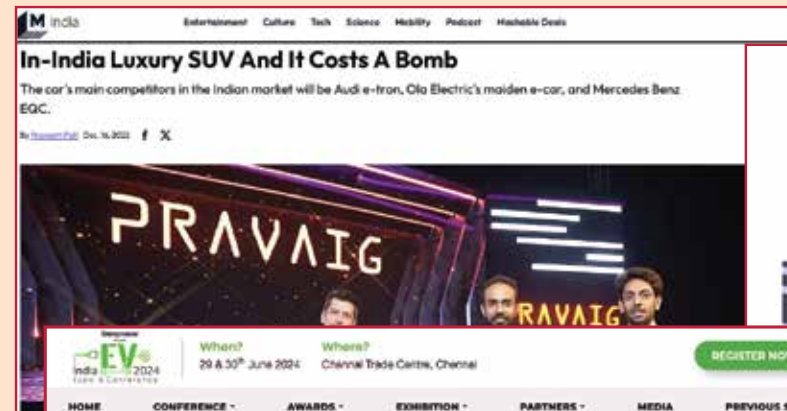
M India

Entertainment Culture Tech Science Mobility Podcast Mashable Deals

In-India Luxury SUV And It Costs A Bomb

The car's main competitors in the Indian market will be Audi e-tron, Ola Electric's maiden e-car, and Mercedes Benz EQC.

By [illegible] Dec. 16, 2022

PRAVAIG

PRAVAIG

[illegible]

India EV 2024 Expo & Conference

When?
29 & 30th June 2024

Where?
Chennai Trade Centre, Chennai

REGISTER NO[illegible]

HOME CONFERENCE AWARDS EXHIBITION PARTNERS MEDIA PREVIOUS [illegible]